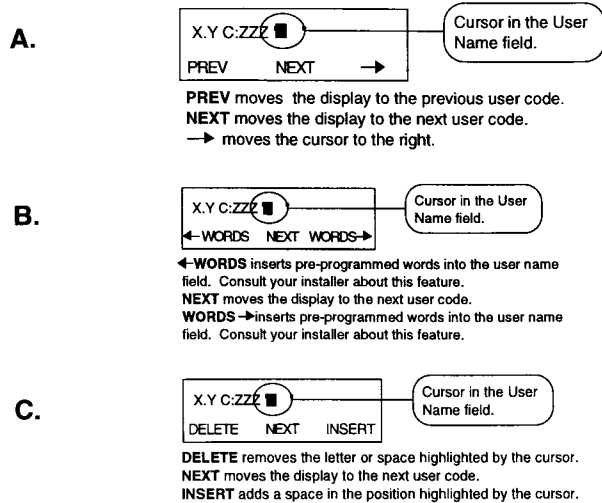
A.

X.Y C:ZZZ ■

PREV NEXT →

Cursor in the User Name field.

**PREV** moves the display to the previous user code.
**NEXT** moves the display to the next user code.
→ moves the cursor to the right.

B.

X.Y C:ZZZ ■

←WORDS NEXT WORDS→

Cursor in the User Name field.

**←WORDS** inserts pre-programmed words into the user name field. Consult your installer about this feature.
**NEXT** moves the display to the next user code.
**WORDS →** inserts pre-programmed words into the user name field. Consult your installer about this feature.

C.

X.Y C:ZZZ ■

DELETE NEXT INSERT

Cursor in the User Name field.

**DELETE** removes the letter or space highlighted by the cursor.
**NEXT** moves the display to the next user code.
**INSERT** adds a space in the position highlighted by the cursor.